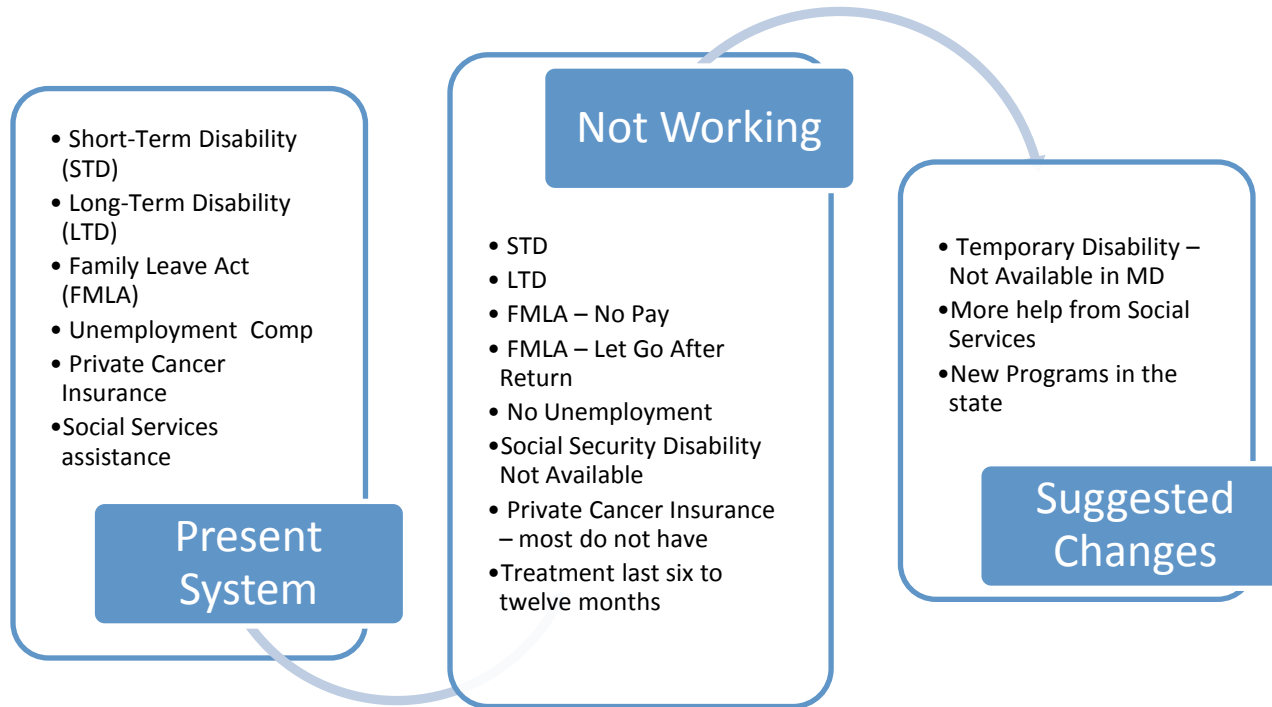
• Short-Term Disability (STD)
• Long-Term Disability (LTD)
• Family Leave Act (FMLA)
• Unemployment Comp
• Private Cancer Insurance
• Social Services assistance

Present System

Not Working

• STD
• LTD
• FMLA – No Pay
• FMLA – Let Go After Return
• No Unemployment
• Social Security Disability Not Available
• Private Cancer Insurance – most do not have
• Treatment last six to twelve months

• Temporary Disability – Not Available in MD
• More help from Social Services
• New Programs in the state

Suggested Changes